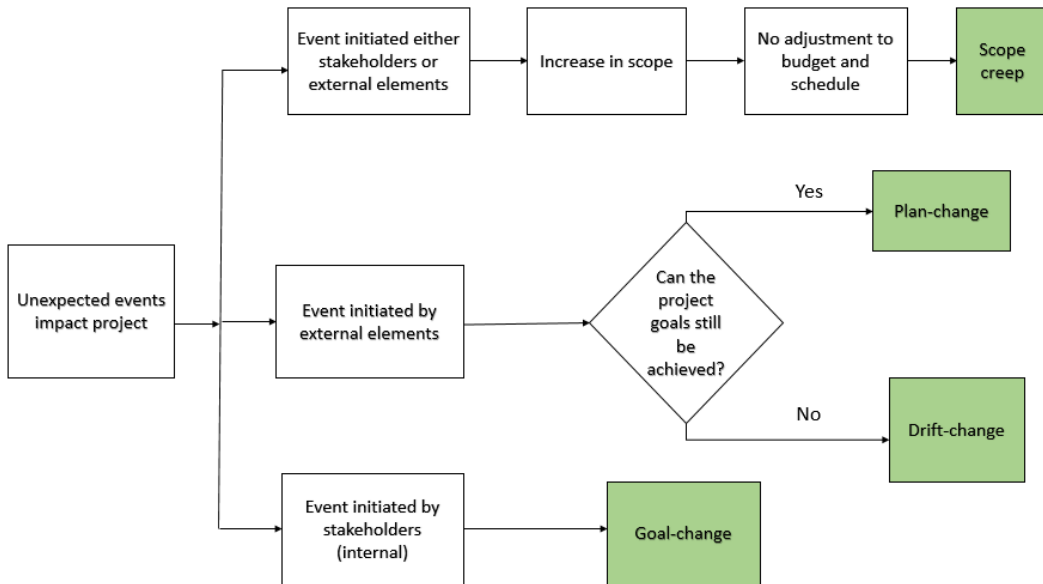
Unexpected events impact project

Event initiated either stakeholders or external elements

Increase in scope

No adjustment to budget and schedule

Scope creep

Event initiated by external elements

Can the project goals still be achieved?

Yes

Plan-change

No

Drift-change

Event initiated by stakeholders (internal)

Goal-change